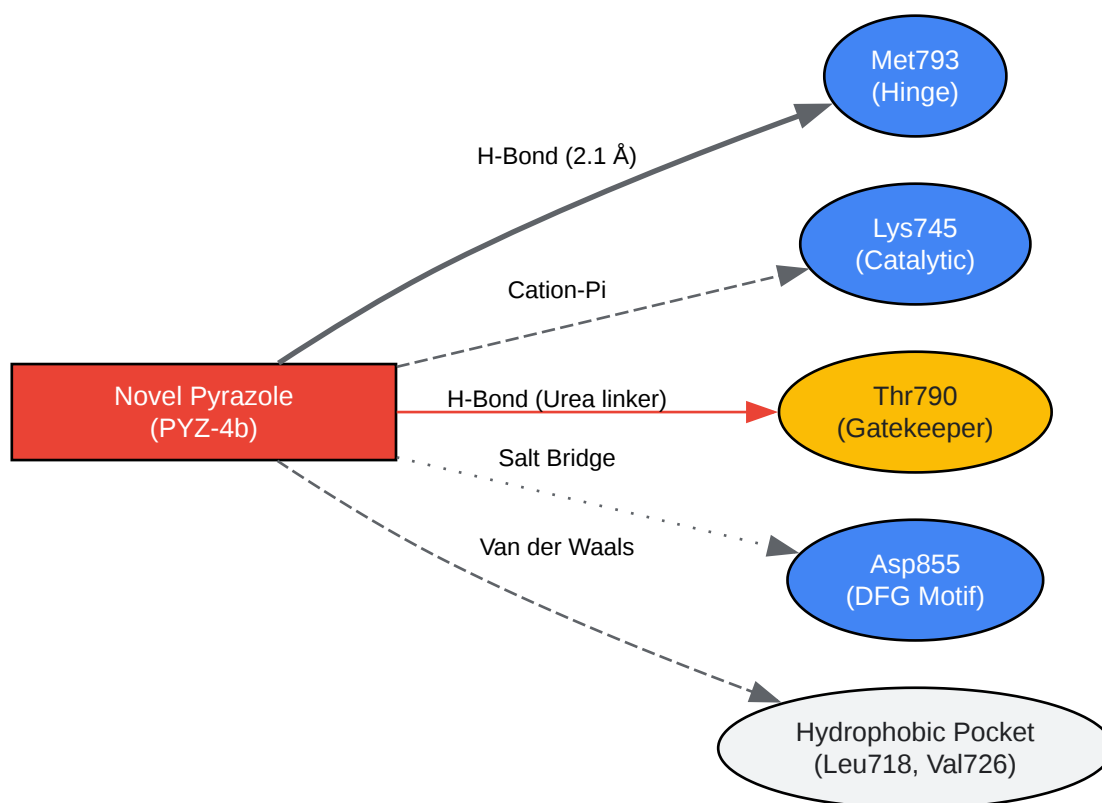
Novel Pyrazole
(PYZ-4b)

H-Bond (2.1 Å)

Met793
(Hinge)

Cation-Pi

Lys745
(Catalytic)

H-Bond (Urea linker)

Thr790
(Gatekeeper)

Salt Bridge

Asp855
(DFG Motif)

Van der Waals

Hydrophobic Pocket
(Leu718, Val726)